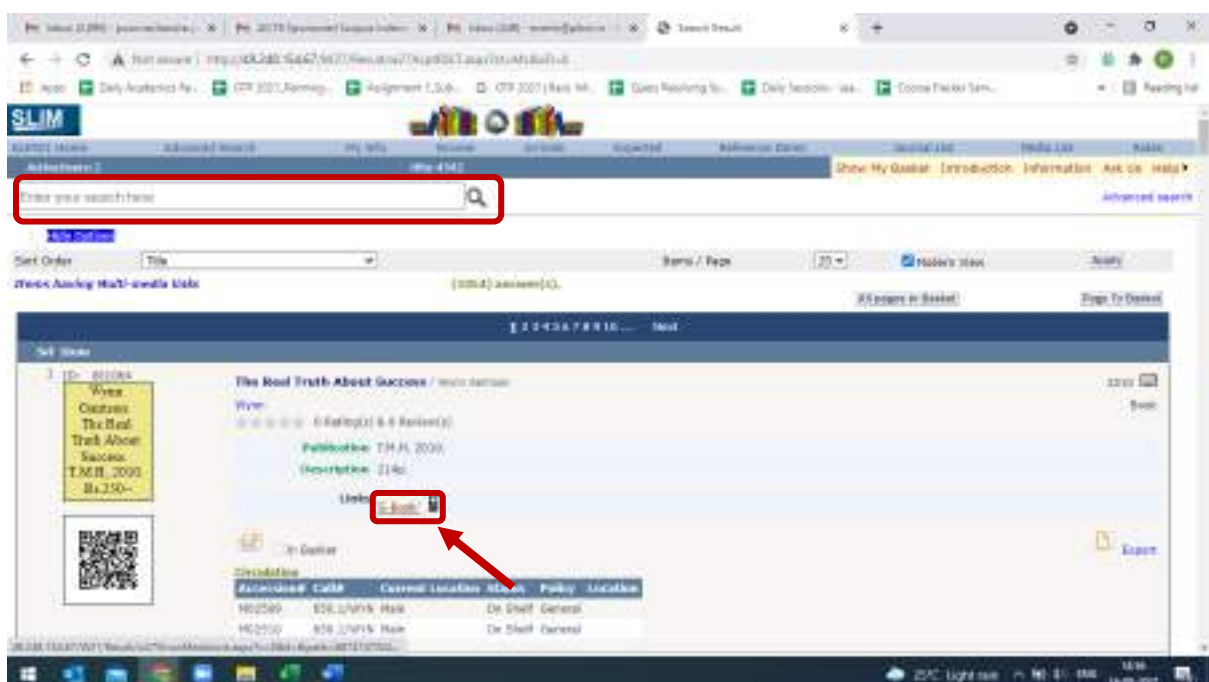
Search Result

SLIM

Show My Basket Introduction Information Ask Us Help

Enter your search here

Advanced search

Hide Options

Sort Order Title

Items / Page 25

Holdings View

Apply

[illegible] answer(s).

All pages in Basket

Page To Basket

1 2 3 4 5 6 7 8 9 10 ... Next

Sel Show

1

Wynn Coustons The Real Truth About Success T.M.H. 2010 Rs.250/-

The Real Truth About Success

Wynn

0 Rating(s) & 0 Review(s)

Publication T.M.H. 2010.

Description 214p.

Links E-Book

Book

In Basket

Export

Circulation

| Accession# | CallNo | Current Location | Status | Policy | Location |
|---|---|---|---|---|---|
| M02509 | 658.1/WYN | Main | On Shelf | General | |
| M02510 | 658.1/WYN | Main | On Shelf | General | |

25°C Light rain ENG